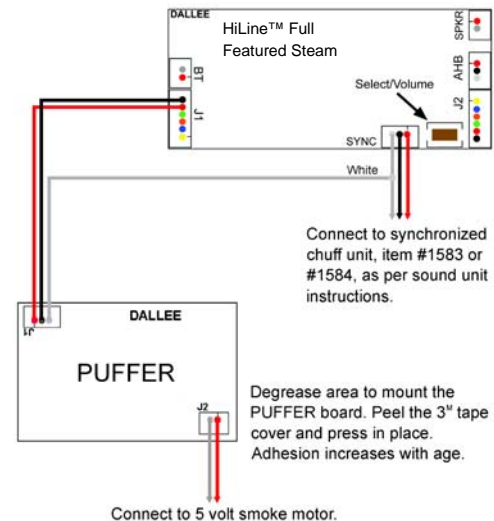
DALLEE

HiLine™ Full Featured Steam

SPKR

AHB

BT

J1

Select/Volume

J2

SYNC

White

Connect to synchronized chuff unit, item #1583 or #1584, as per sound unit instructions.

J1

DALLEE

PUFFER

J2

Degrease area to mount the PUFFER board. Peel the 3M tape cover and press in place. Adhesion increases with age.

Connect to 5 volt smoke motor.